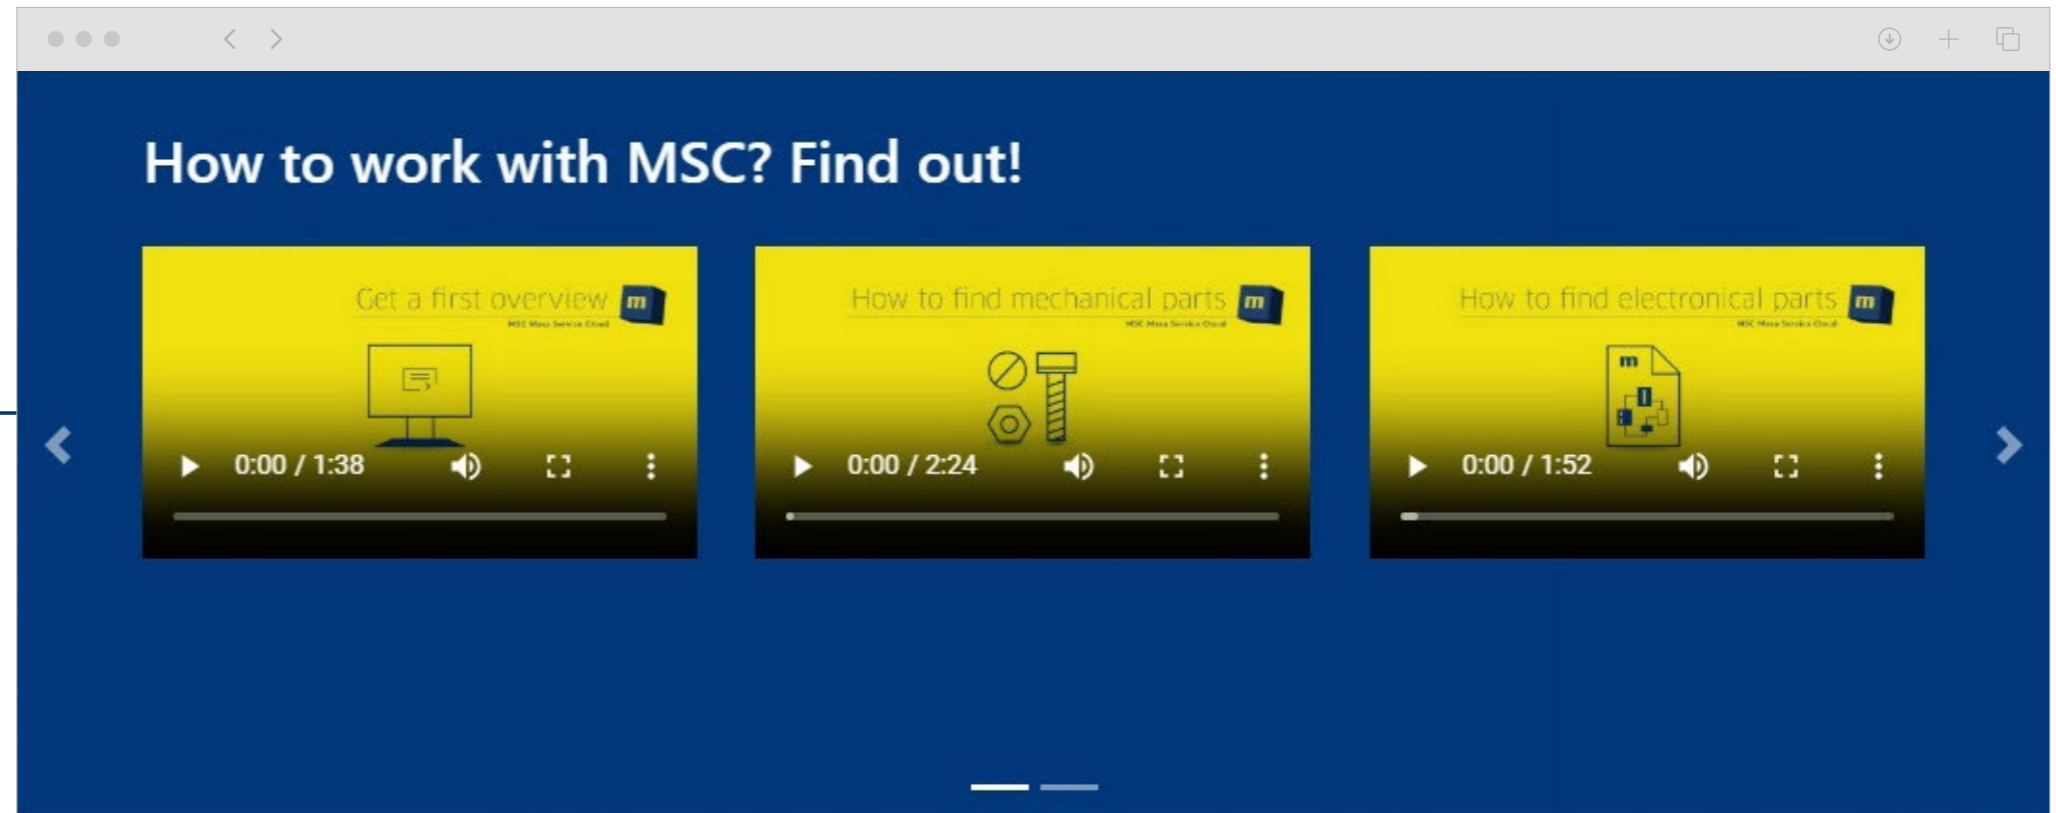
How to work with MSC? Find out!

Get a first overview
m
MSC Mass Service Cloud
0:00 / 1:38

How to find mechanical parts
m
MSC Mass Service Cloud
0:00 / 2:24

How to find electronical parts
m
MSC Mass Service Cloud
m
0:00 / 1:52